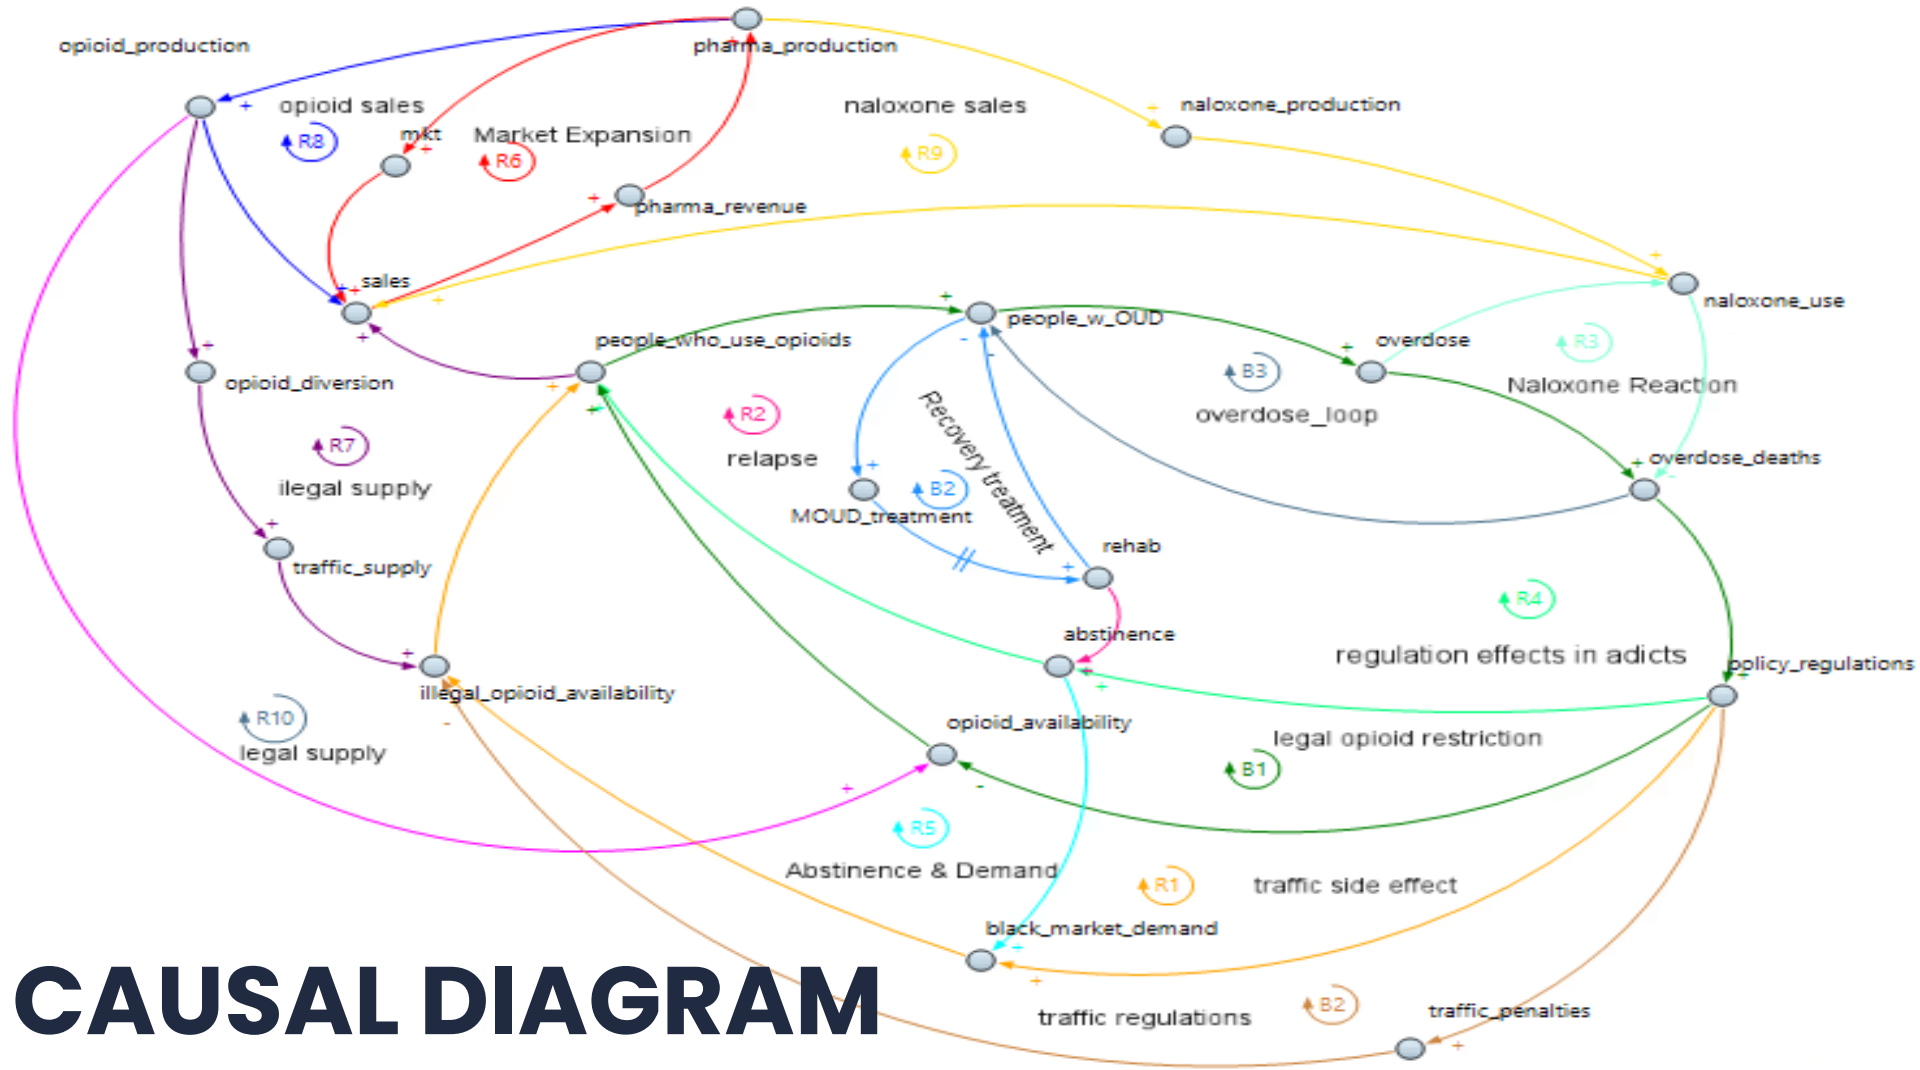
opioid_production

pharma_production

opioid sales

R8

mkt

Market Expansion

R6

naloxone sales

R9

naloxone_production

pharma_revenue

sales

naloxone_use

people_who_use_opioids

people_w_OUD

overdose

R3

B3

overdose_loop

Naloxone Reaction

opioid_diversion

R7

ilegal supply

R2

relapse

Recovery treatment

MOUD_treatment

B2

overdose_deaths

traffic_supply

rehab

R4

abstinence

regulation effects in adicts

policy_regulations

illegal_opioid_availability

R10

legal supply

opioid_availability

legal opioid restriction

B1

R5

Abstinence & Demand

R1

traffic side effect

black_market_demand

traffic regulations

B2

traffic_penalties

CAUSAL DIAGRAM